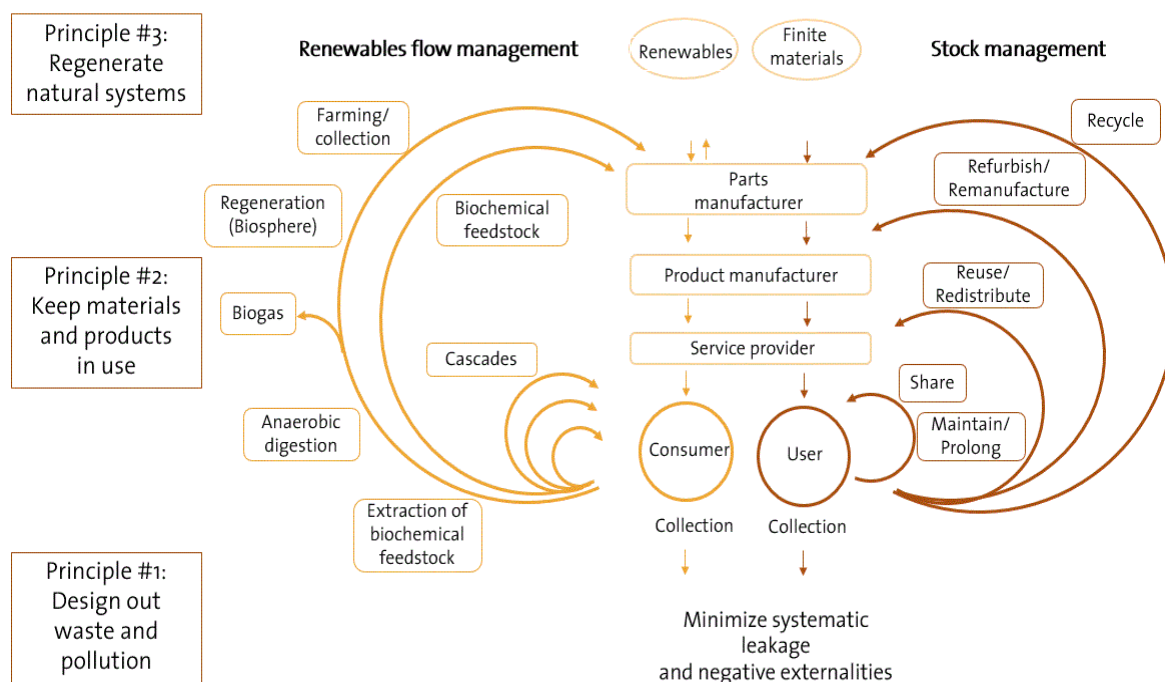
Principle #3: Regenerate natural systems

Renewables flow management

Renewables

Finite materials

Stock management

Farming/ collection

Recycle

Regeneration (Biosphere)

Biochemical feedstock

Parts manufacturer

Refurbish/ Remanufacture

Principle #2: Keep materials and products in use

Product manufacturer

Reuse/ Redistribute

Biogas

Service provider

Cascades

Share

Anaerobic digestion

Consumer

User

Maintain/ Prolong

Extraction of biochemical feedstock

Collection

Collection

Principle #1: Design out waste and pollution

Minimize systematic leakage and negative externalities